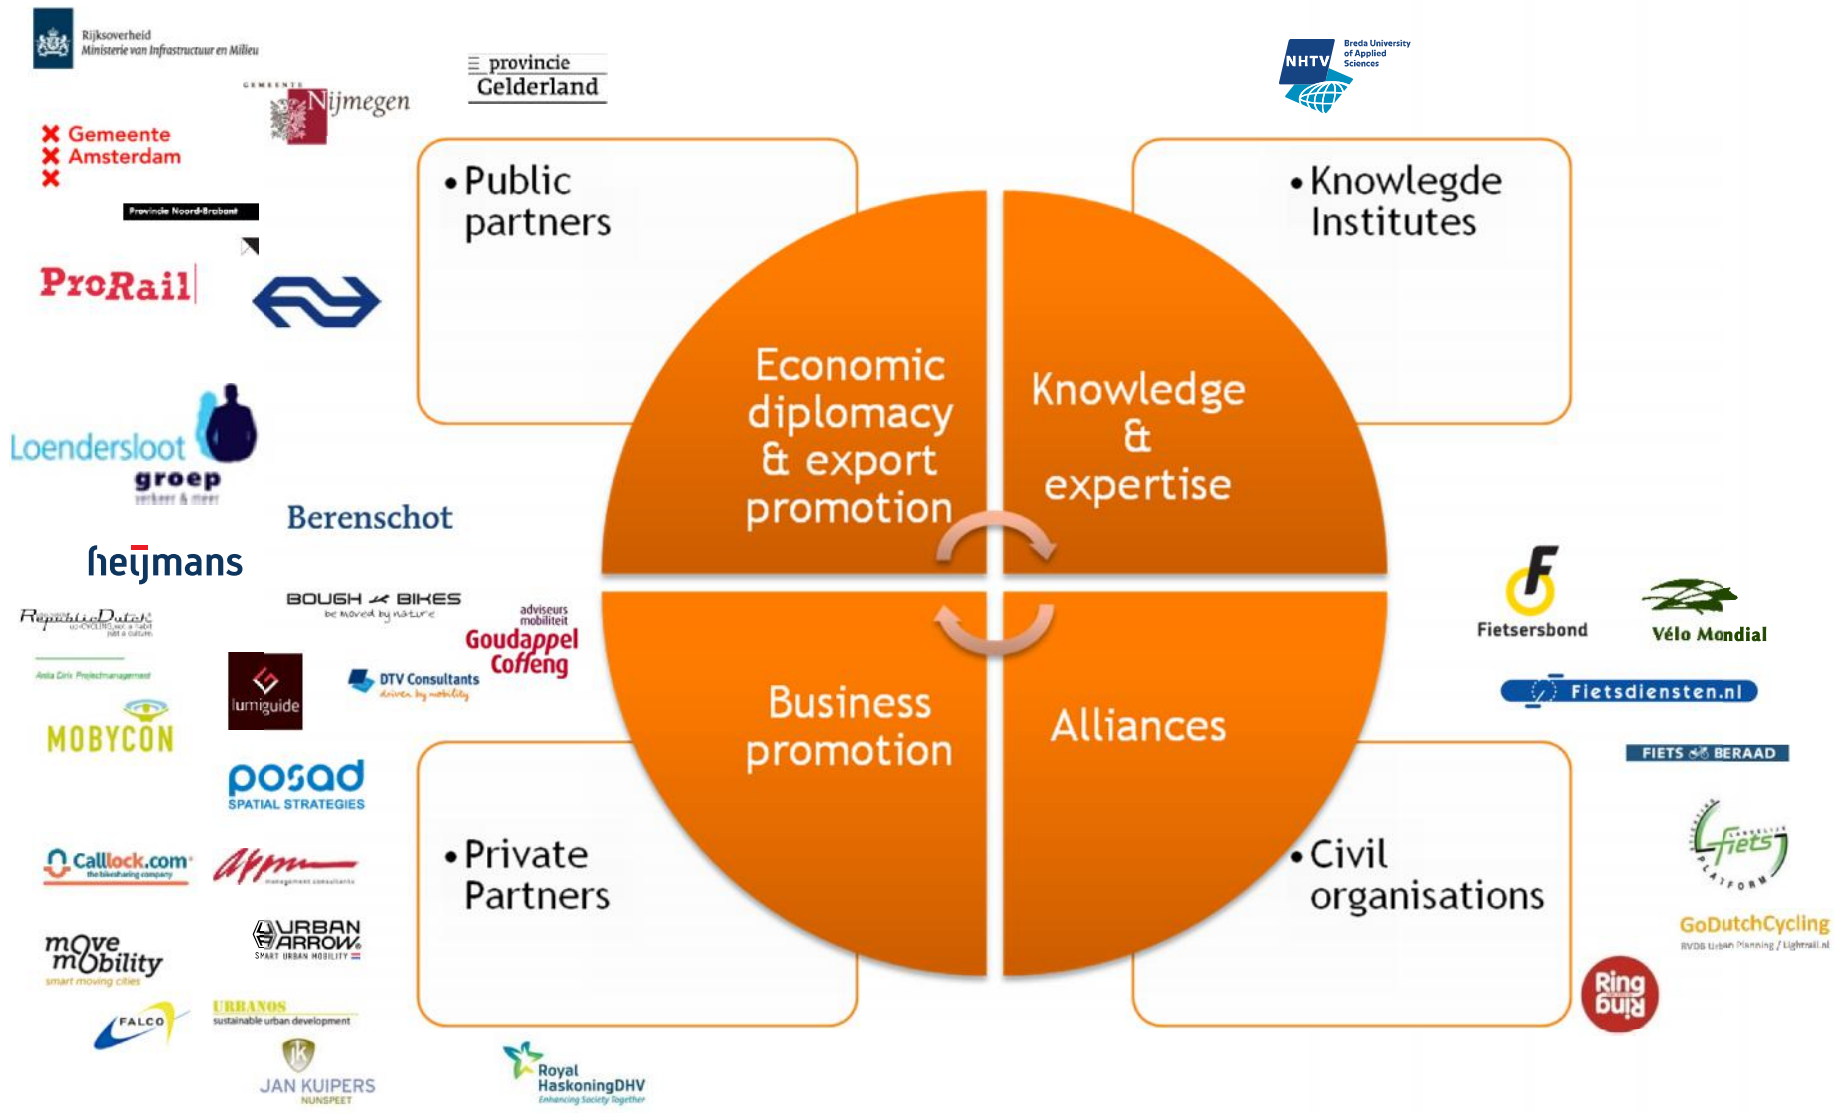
Rijksoverheid
Ministerie van Infrastructuur en Milieu

provincie Gelderland

NHTV Breda University of Applied Sciences

Gemeente Nijmegen

Gemeente Amsterdam

Provincie Noord-Brabant

ProRail

• Public partners

• Knowlegde Institutes

Economic diplomacy & export promotion

Knowledge & expertise

Business promotion

Alliances

• Private Partners

• Civil organisations

Loendersloot groep
verkeer & meer

Berenschot

heijmans

BOUGH BIKES
be moved by nature

adviseurs mobiliteit
Goudappel Coffeng

Republic Dutch

Anita Dirk Projectmanagement

lumiguide

DTV Consultants
driven by mobility

MOBYCON

posad
SPATIAL STRATEGIES

Calllock.com
the bikesharing company

Afym
management consultants

URBAN ARROW
SMART URBAN MOBILITY

move mobility
smart moving cities

FALCO

URBANOS
sustainable urban development

JAN KUIPERS
NUNSPEET

Royal HaskoningDHV
Enhancing Society Together

Fietsersbond

Vélo Mondial

Fietsdiensten.nl

FIETS BERAAD

fiets PLATFORM

GoDutchCycling
RVDS Urban Planning / Lightrail.nl

Ring Ring